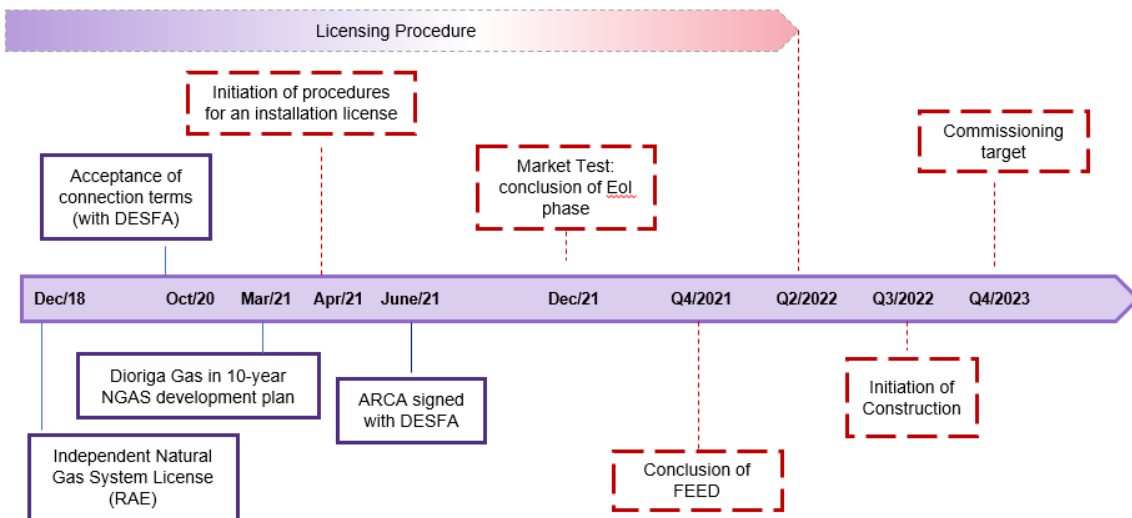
Licensing Procedure

Initiation of procedures for an installation license

Commissioning target

Acceptance of connection terms (with DESFA)

Market Test: conclusion of EoI phase

Dec/18

Oct/20

Mar/21

Apr/21

June/21

Dec/21

Q4/2021

Q2/2022

Q3/2022

Q4/2023

Dioriga Gas in 10-year NGAS development plan

ARCA signed with DESFA

Initiation of Construction

Independent Natural Gas System License (RAE)

Conclusion of FEED